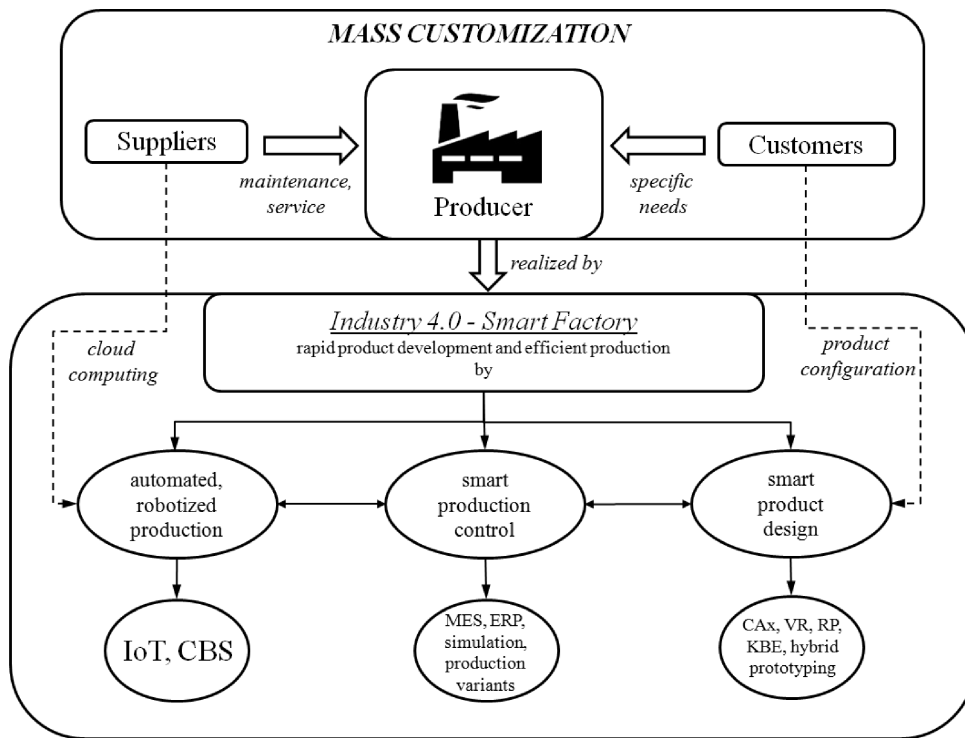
MASS CUSTOMIZATION

Suppliers

maintenance, service

Producer

specific needs

Customers

realized by

cloud computing

Industry 4.0 - Smart Factory
rapid product development and efficient production by

product configuration

automated, robotized production

smart production control

smart product design

IoT, CBS

MES, ERP, simulation, production variants

CAx, VR, RP, KBE, hybrid prototyping